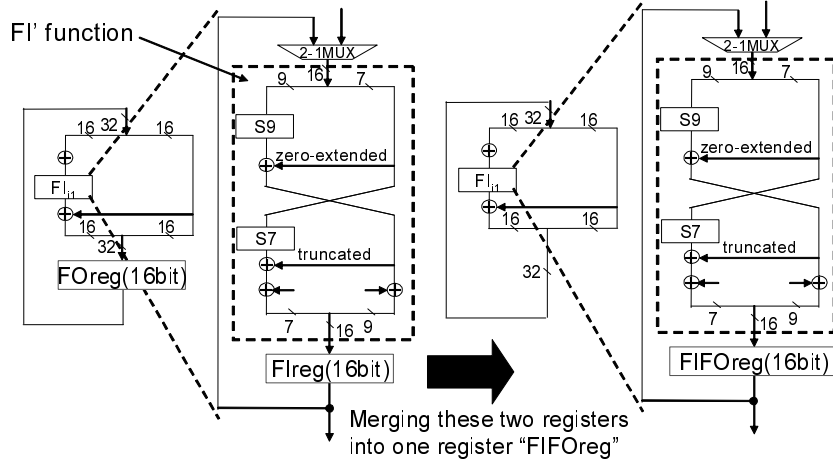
FI' function

2-1MUX

9 16 7

S9

zero-extended

S7

truncated

7 16 9

FIreg(16bit)

16 32 16

$FI_{i1}$

16 32 16

FOreg(16bit)

16 32 16

$FI_{i1}$

16 16

32

2-1MUX

9 16 7

S9

zero-extended

S7

truncated

7 16 9

FIFOreg(16bit)

Merging these two registers into one register "FIFOreg"